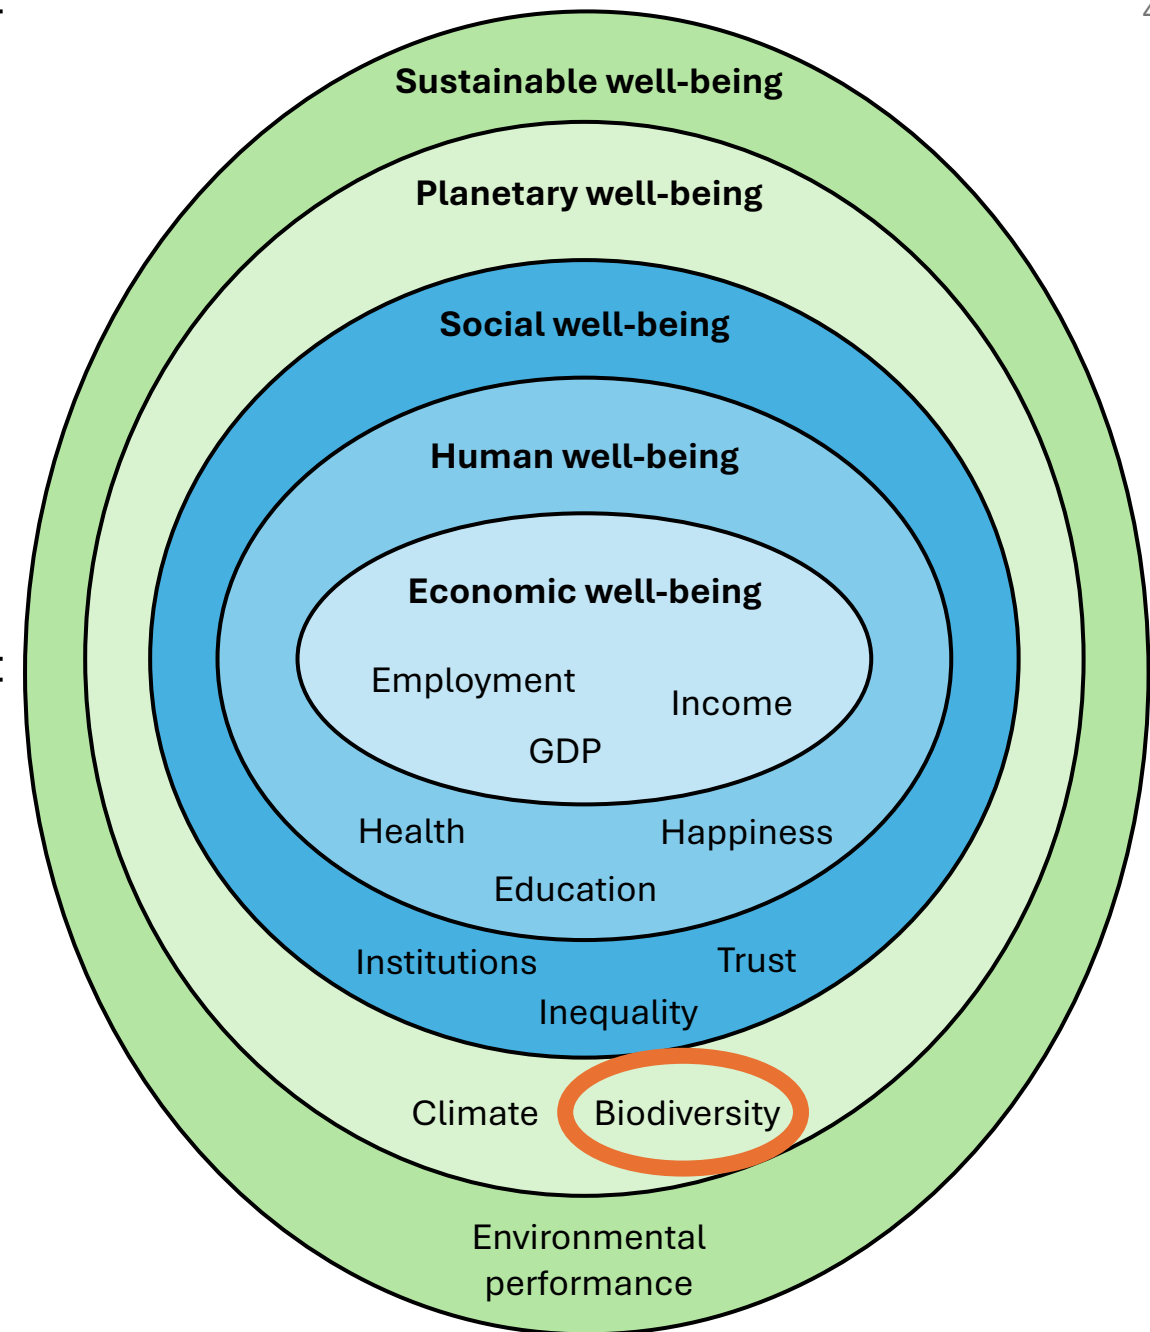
Sustainable well-being

Planetary well-being

Social well-being

Human well-being

Economic well-being

Employment

Income

GDP

Health

Happiness

Education

Institutions

Trust

Inequality

Climate

Biodiversity

Environmental performance